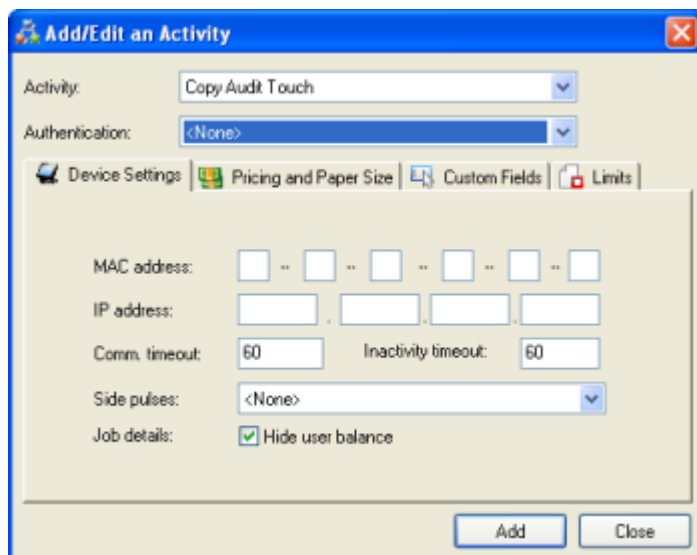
Add/Edit an Activity

Activity: Copy Audit Touch

Authentication: <None>

Device Settings | Pricing and Paper Size | Custom Fields | Limits

MAC address: - - - - -

IP address: . . .

Comm. timeout: 60 Inactivity timeout: 60

Side pulses: <None>

Job details: Hide user balance

Add Close